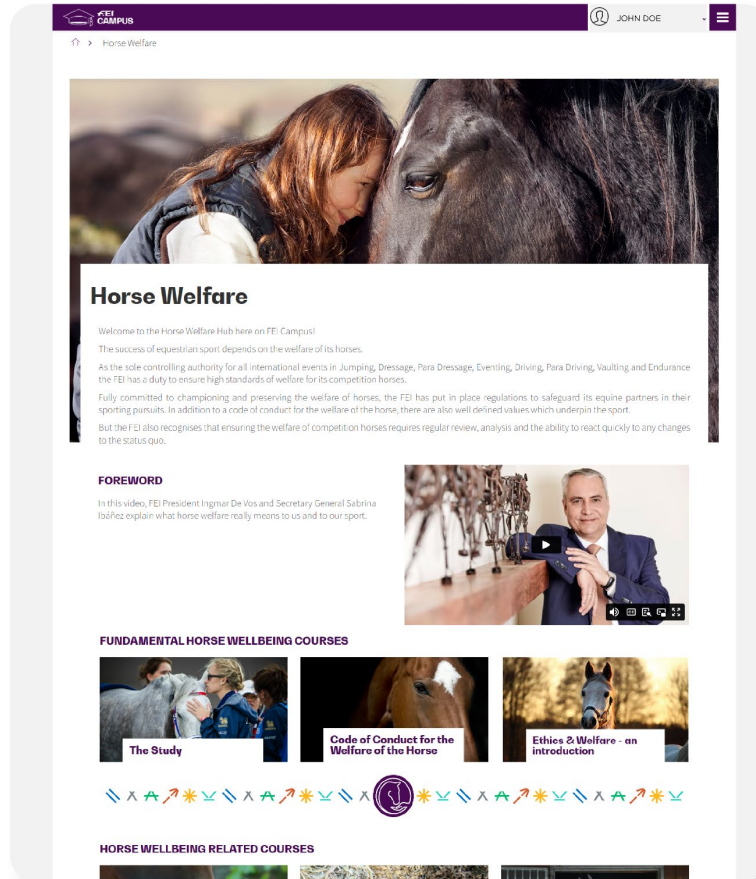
FEI CAMPUS

JOHN DOE

Horse Welfare

Horse Welfare

Welcome to the Horse Welfare Hub here on FEI Campus!

The success of equestrian sport depends on the welfare of its horses.

As the sole controlling authority for all international events in Jumping, Dressage, Para Dressage, Eventing, Driving, Para Driving, Vaulting and Endurance the FEI has a duty to ensure high standards of welfare for its competition horses.

Fully committed to championing and preserving the welfare of horses, the FEI has put in place regulations to safeguard its equine partners in their sporting pursuits. In addition to a code of conduct for the welfare of the horse, there are also well defined values which underpin the sport.

But the FEI also recognises that ensuring the welfare of competition horses requires regular review, analysis and the ability to react quickly to any changes to the status quo.

FOREWORD

In this video, FEI President Ingmar De Vos and Secretary General Sabrina Ibáñez explain what horse welfare really means to us and to our sport.

FUNDAMENTAL HORSE WELLBEING COURSES

The Study

Code of Conduct for the Welfare of the Horse

Ethics & Welfare - an introduction

HORSE WELLBEING RELATED COURSES